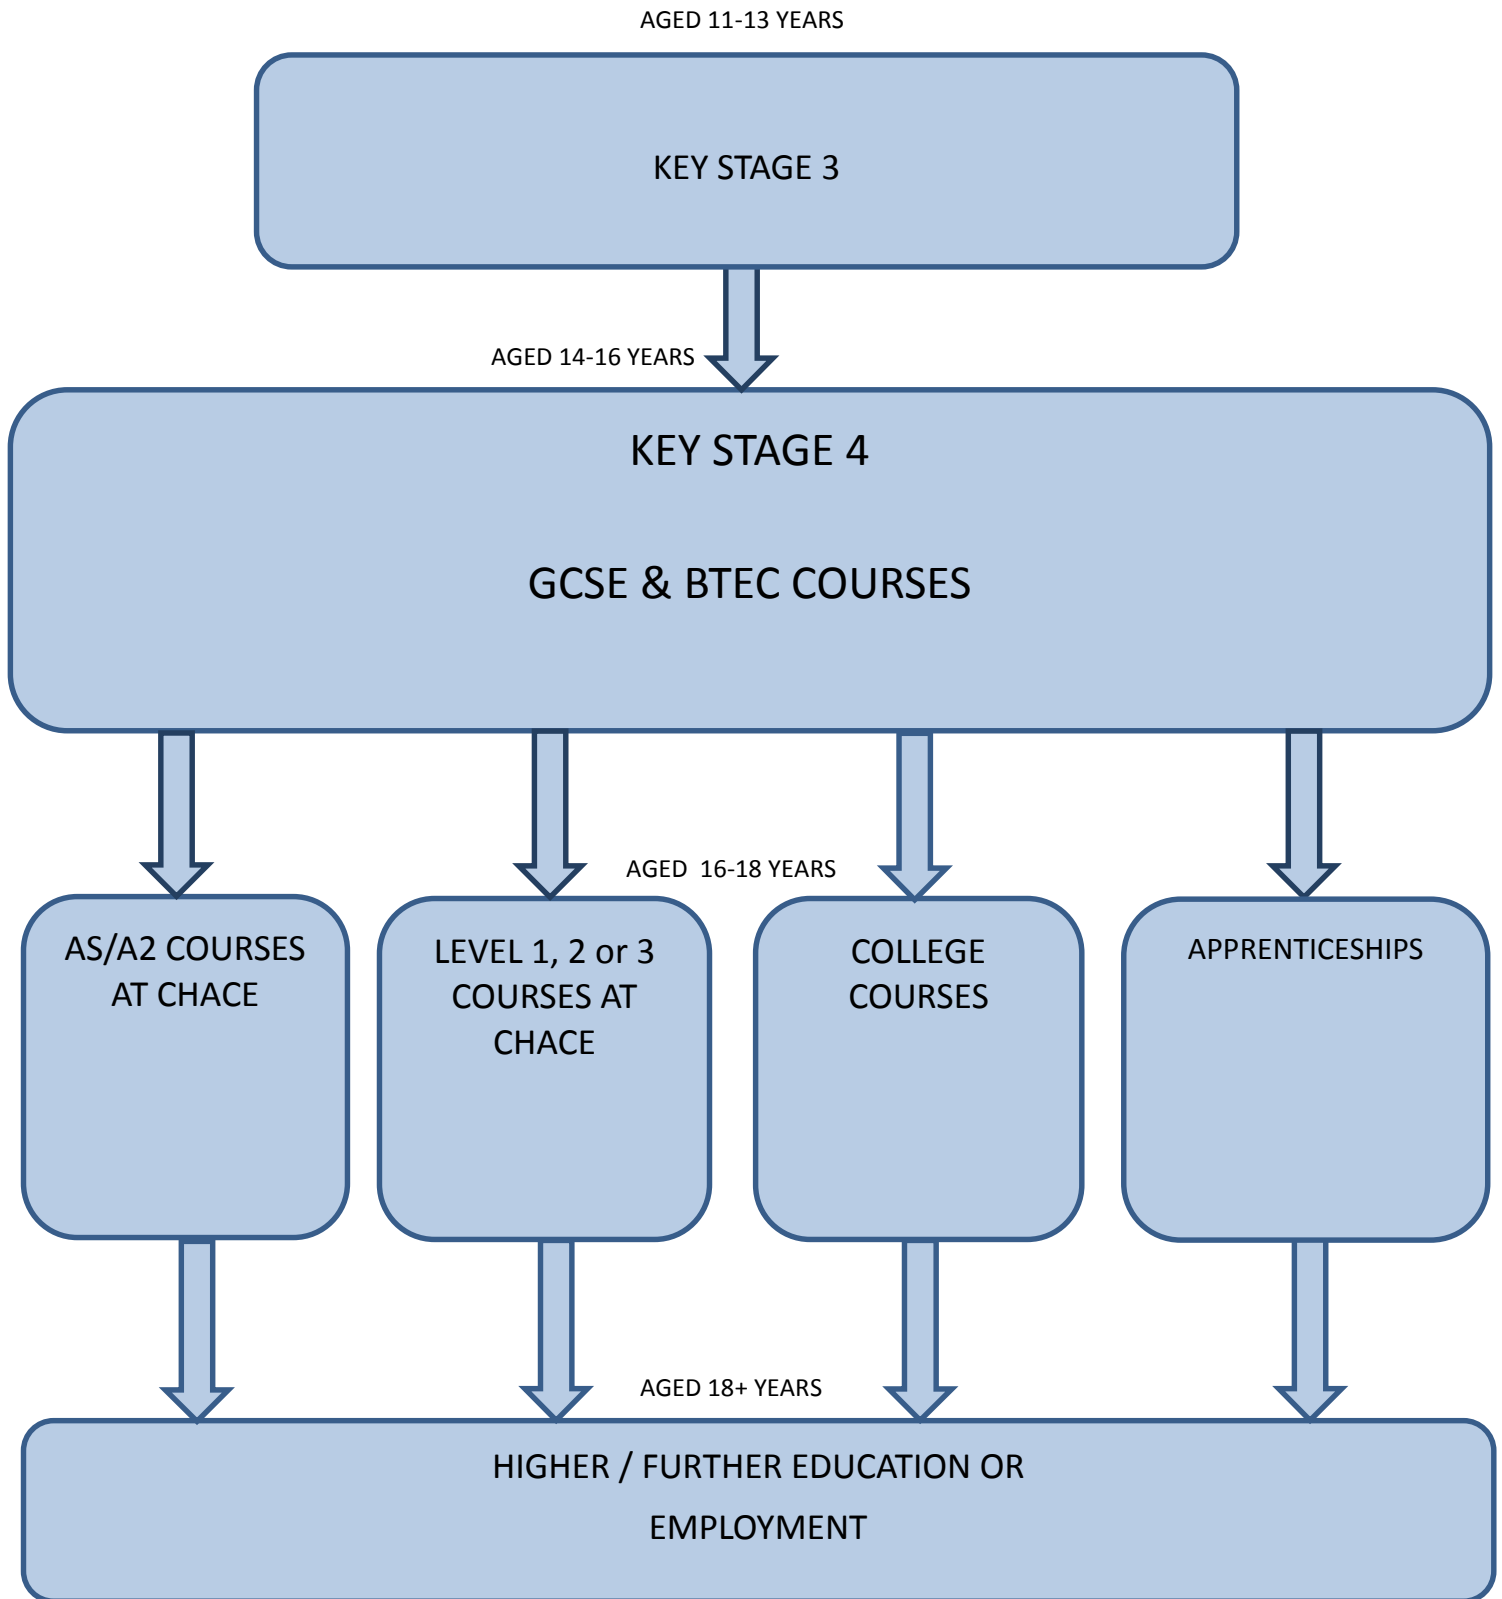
AGED 11-13 YEARS

KEY STAGE 3

AGED 14-16 YEARS

KEY STAGE 4

GCSE & BTEC COURSES

AGED 16-18 YEARS

AS/A2 COURSES AT CHACE

LEVEL 1, 2 or 3 COURSES AT CHACE

COLLEGE COURSES

APPRENTICESHIPS

AGED 18+ YEARS

HIGHER / FURTHER EDUCATION OR EMPLOYMENT